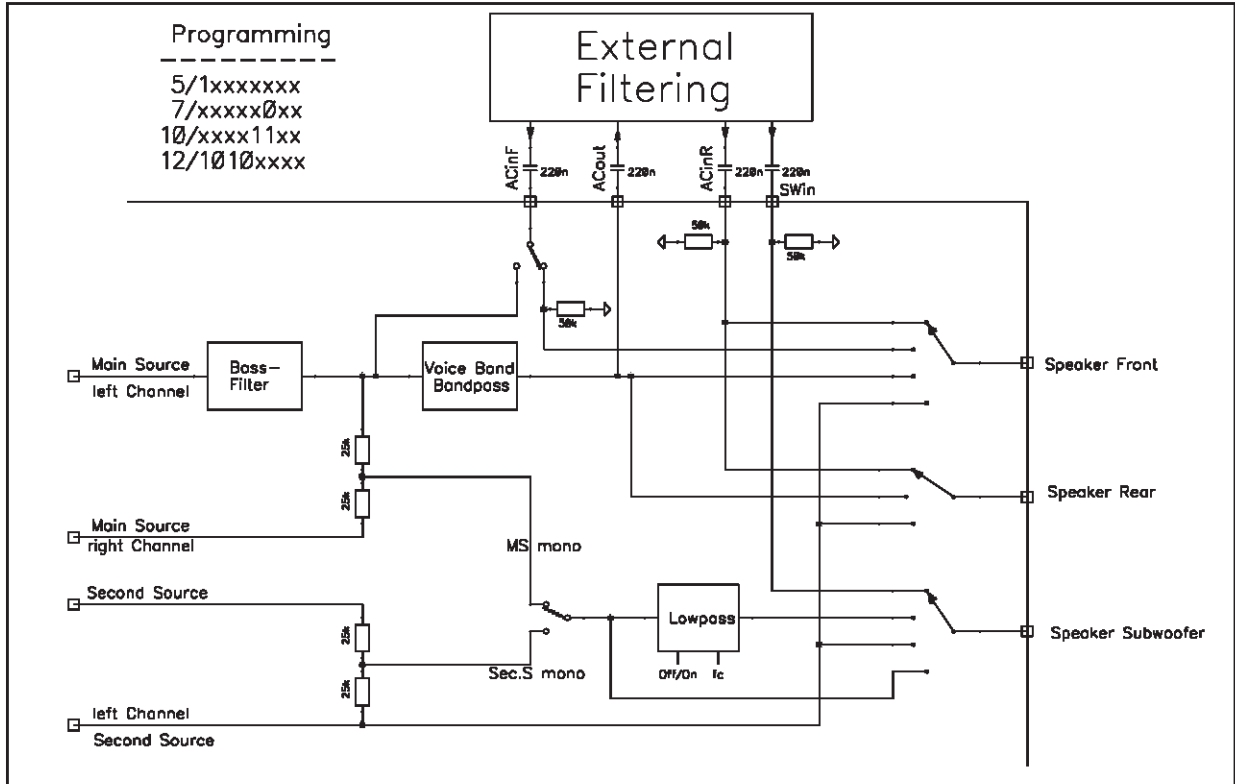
Programming
5/1xxxxxxx
7/xxxxx0xx
10/xxxx11xx
12/1010xxxx

External Filtering

ACinF
220n
ACout
220n
ACinR
220n
220n
SWin
50k
50k
50k

Main Source left Channel
Bass-Filter
Voice Band Bandpass
25k
25k
Main Source right Channel
MS mono
Second Source
25k
25k
Sec.S mono
Lowpass
Off/On
fc
left Channel
Second Source

Speaker Front
Speaker Rear
Speaker Subwoofer